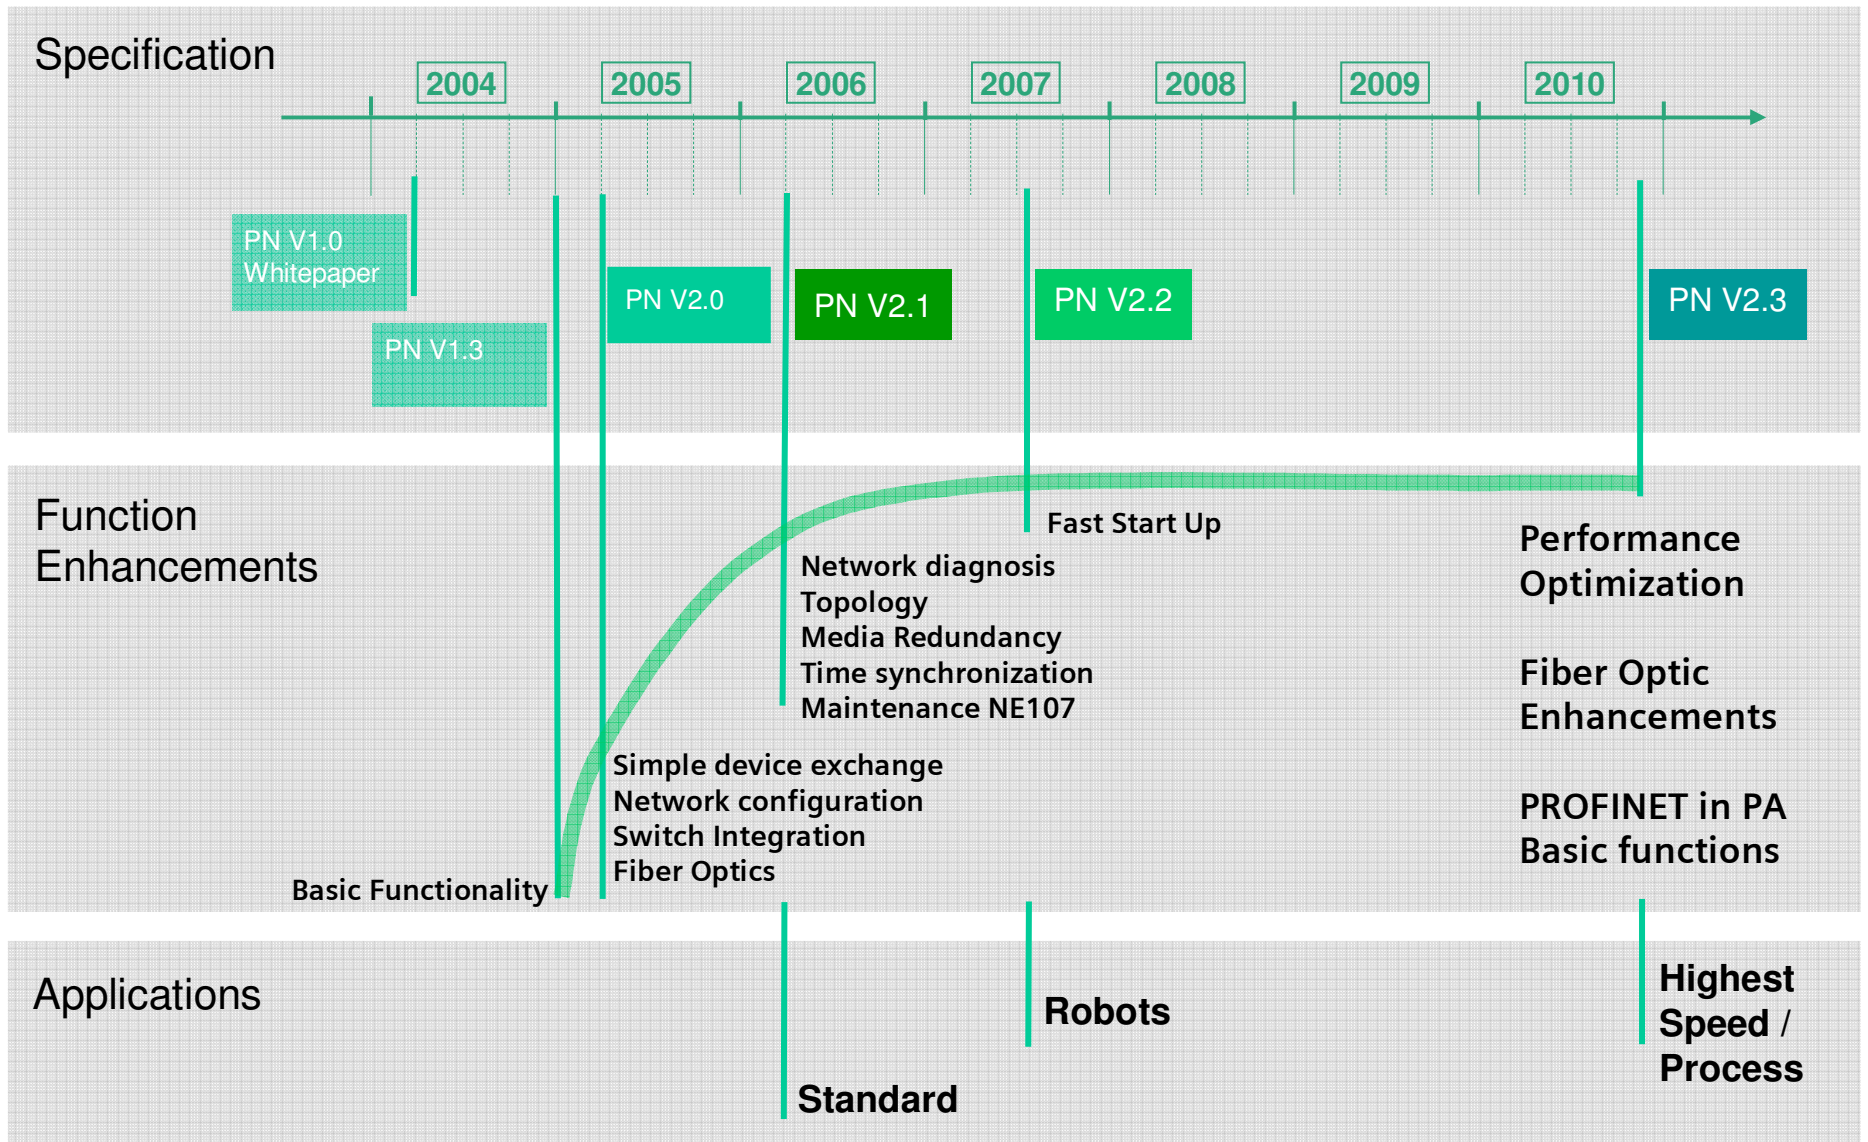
Specification

2004 2005 2006 2007 2008 2009 2010

PN V1.0 Whitepaper

PN V1.3

PN V2.0

PN V2.1

PN V2.2

PN V2.3

Function Enhancements

Fast Start Up

Network diagnosis
Topology
Media Redundancy
Time synchronization
Maintenance NE107

Simple device exchange
Network configuration
Switch Integration
Fiber Optics

Basic Functionality

Performance Optimization

Fiber Optic Enhancements

PROFINET in PA Basic functions

Applications

Robots

Standard

Highest Speed / Process